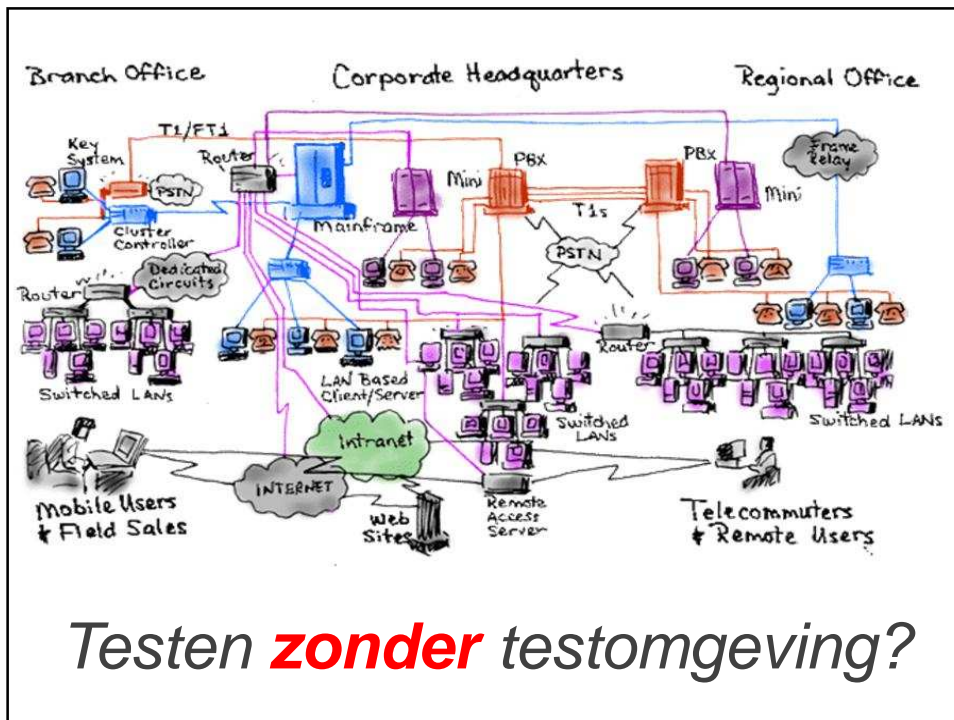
Branch Office

Corporate Headquarters

Regional Office

T1/FT1

Key System

Router

PSTN

Cluster Controller

Mainframe

Mini

PBX

T1s

PBX

Mini

Frame Relay

PSTN

Dedicated Circuits

Router

Switched LANs

LAN Based Client/Server

Router

Switched LANs

Switched LANs

Intranet

INTERNET

Mobile Users & Field Sales

Web Sites

Remote Access Server

Telecommuters & Remote Users

Testen zonder testomgeving?